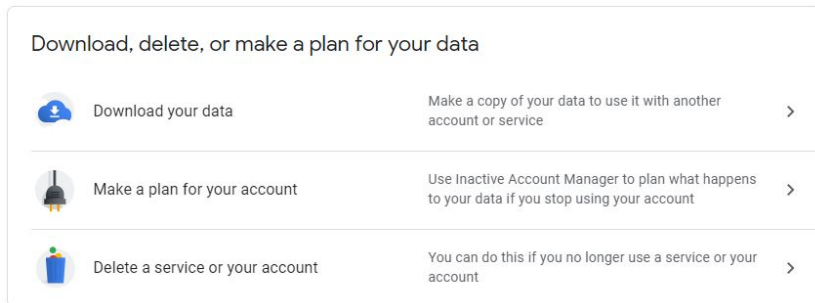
Download, delete, or make a plan for your data

Download your data

Make a copy of your data to use it with another account or service

>

Make a plan for your account

Use Inactive Account Manager to plan what happens to your data if you stop using your account

>

Delete a service or your account

You can do this if you no longer use a service or your account

>